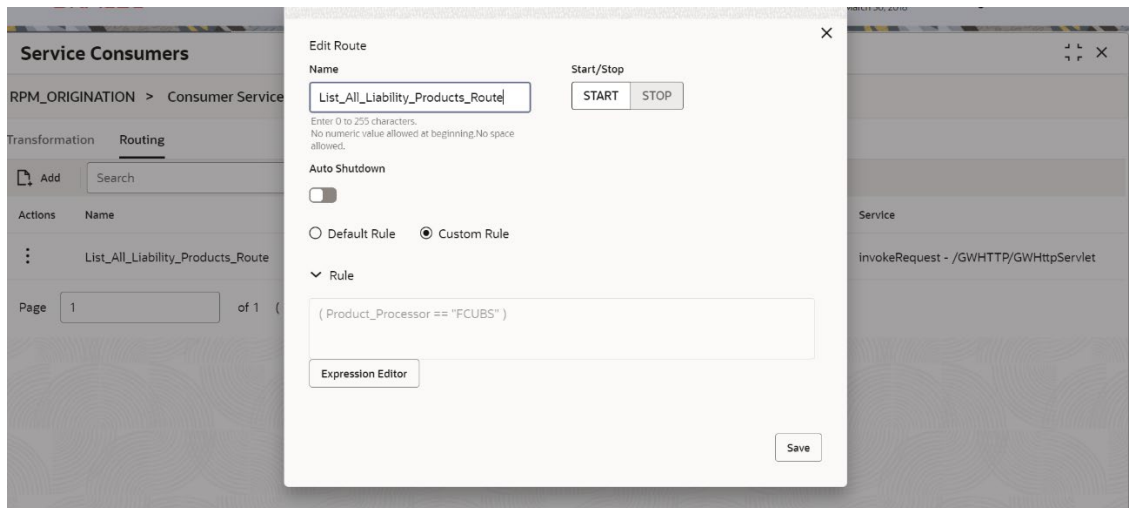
Service Consumers

RPM_ORIGINATION > Consumer Service

Transformation Routing

Add Search

| Actions | Name | Service |
|---|---|---|
| ⋮ | List_All_Liability_Products_Route | invokeRequest - /GWHTTP/GWHttpServlet |

Page 1 of 1 (

Edit Route

Name

List_All_Liability_Products_Route

Enter 0 to 255 characters.
No numeric value allowed at beginning.No space allowed.

Start/Stop

START STOP

Auto Shutdown

Default Rule Custom Rule

Rule

( Product_Processor == "FCUBS" )

Expression Editor

Save